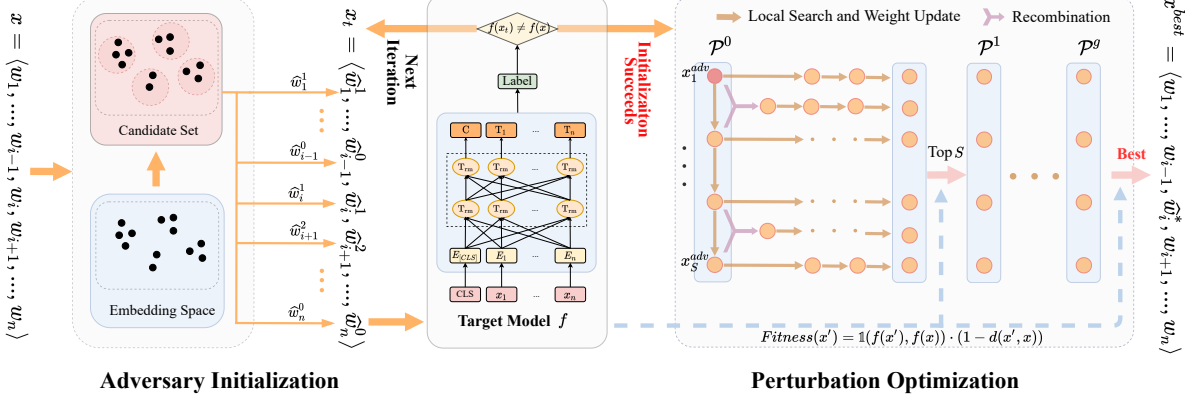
$x = \langle w_1, \dots, w_{i-1}, w_i, w_{i+1}, \dots, w_n \rangle$

Candidate Set

Embedding Space

$\hat{w}_1^1$

$\hat{w}_{i-1}^0$

$\hat{w}_i^1$

$\hat{w}_{i+1}^2$

$\hat{w}_n^0$

$x_t = \langle \hat{w}_1^1, \dots, \hat{w}_{i-1}^0, \hat{w}_i^1, \hat{w}_{i+1}^2, \dots, \hat{w}_n^0 \rangle$

Next Iteration

$f(x_t) \neq f(x)$

Label

C T$_1$ ... T$_n$

T$_{rm}$ T$_{rm}$ ... T$_{rm}$

T$_{rm}$ T$_{rm}$ ... T$_{rm}$

$E_{[CLS]}$ $E_1$ ... $E_n$

CLS $x_1$ ... $x_n$

Target Model $f$

Initializaiton Succeeds

Local Search and Weight Update

Recombination

$\mathcal{P}^0$

$x_1^{adv}$

$x_S^{adv}$

Top $S$

$\mathcal{P}^1$

$\mathcal{P}^g$

Best

$Fitness(x') = \mathbb{1}(f(x'), f(x)) \cdot (1 - d(x', x))$

$x^{best} = \langle w_1, \dots, w_{i-1}, \hat{w}_i^*, w_{i+1}, \dots, w_n \rangle$

Adversary Initialization

Perturbation Optimization